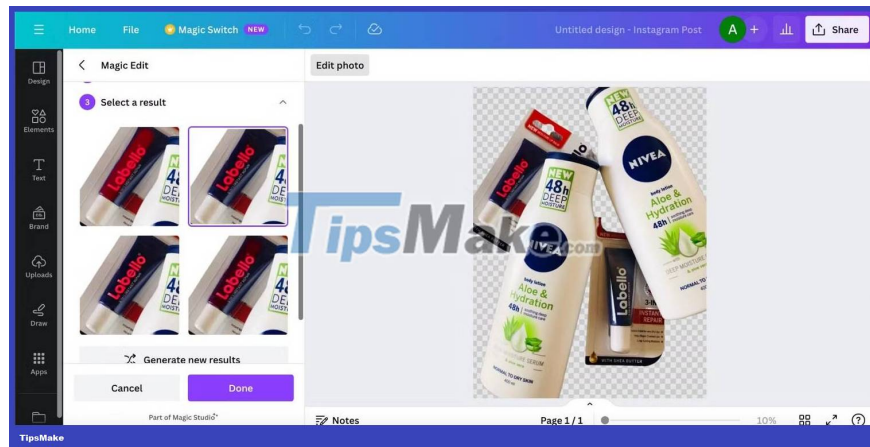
Home File Magic Switch NEW Untitled design - Instagram Post A + Share

Design
Elements
Text
Brand
Uploads
Draw
Apps

Magic Edit

3 Select a result

Labello NEW 48h DEEP MOISTURE
Labello NEW 48h DEEP MOISTURE
Labello NEW 48h DEEP MOISTURE
Labello NEW 48h DEEP MOISTURE

Generate new results

Cancel Done

Part of Magic Studio*

Edit photo

NEW 48h DEEP MOISTURE
NIVEA
body lotion
Aloe & Hydration
48h
DEEP MOISTURE
NORMAL TO

Labello

NEW 48h DEEP MOISTURE
NIVEA
body lotion
Aloe & Hydration
48h
SERUM
NORMAL TO DRY SKIN

Labello
3-in
INSTANT REPAIR
WITH SHEA BUTTER

TipsMake.com

Notes Page 1 / 1 10%

TipsMake